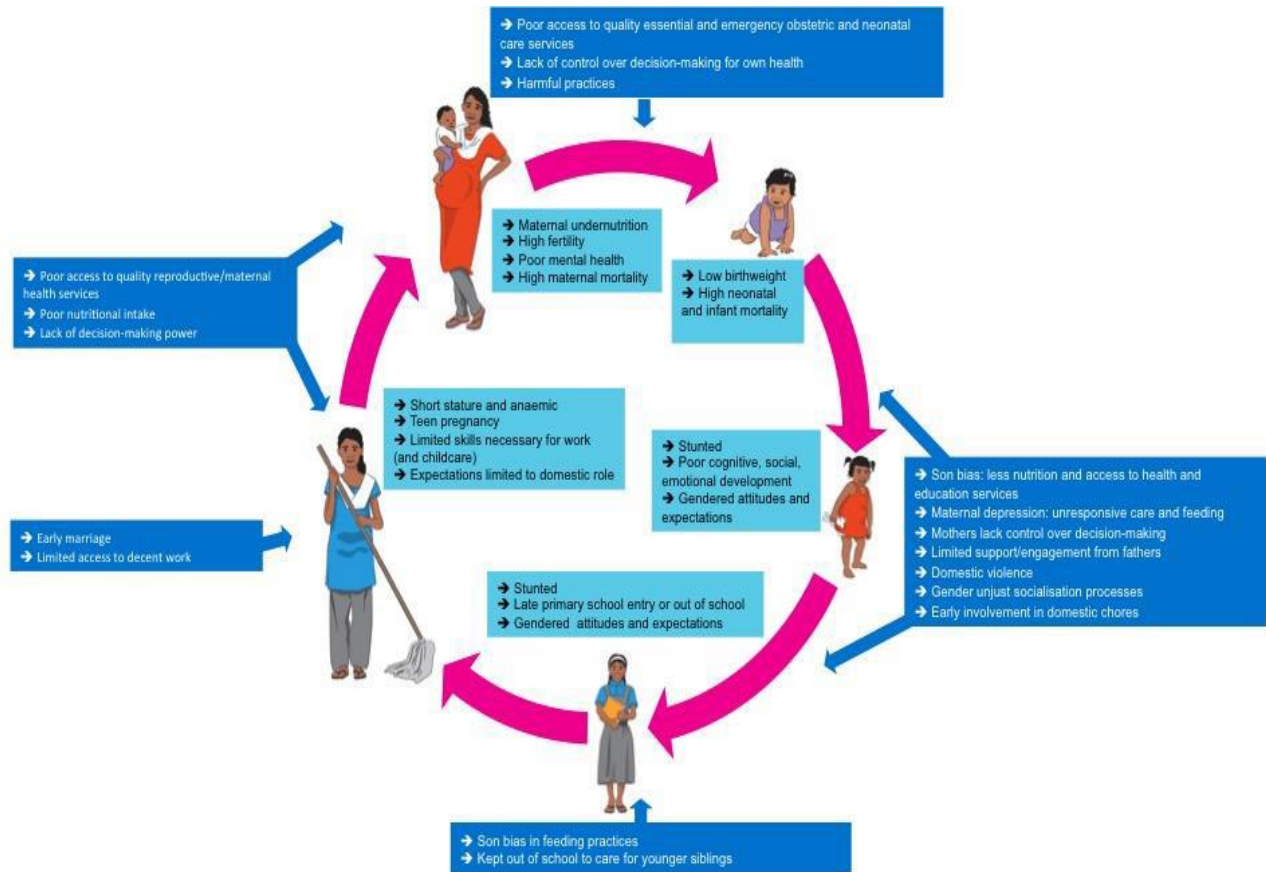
➔ Poor access to quality essential and emergency obstetric and neonatal care services
➔ Lack of control over decision-making for own health
➔ Harmful practices

➔ Maternal undernutrition
➔ High fertility
➔ Poor mental health
➔ High maternal mortality

➔ Low birthweight
➔ High neonatal and infant mortality

➔ Poor access to quality reproductive/maternal health services
➔ Poor nutritional intake
➔ Lack of decision-making power

➔ Short stature and anaemic
➔ Teen pregnancy
➔ Limited skills necessary for work (and childcare)
➔ Expectations limited to domestic role

➔ Stunted
➔ Poor cognitive, social, emotional development
➔ Gendered attitudes and expectations

➔ Son bias: less nutrition and access to health and education services
➔ Maternal depression: unresponsive care and feeding
➔ Mothers lack control over decision-making
➔ Limited support/engagement from fathers
➔ Domestic violence
➔ Gender unjust socialisation processes
➔ Early involvement in domestic chores

➔ Early marriage
➔ Limited access to decent work

➔ Stunted
➔ Late primary school entry or out of school
➔ Gendered attitudes and expectations

➔ Son bias in feeding practices
➔ Kept out of school to care for younger siblings